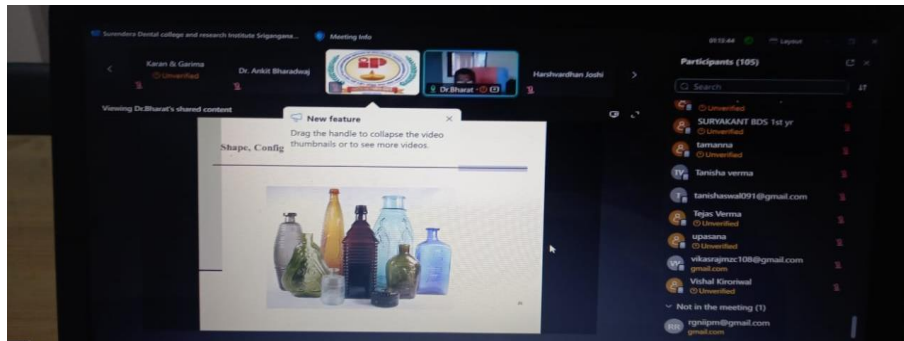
Surendera Dental college and research Institute Sriganganagar...
Meeting info
00:52:44
Layout

Karan & Garima
Unverified
Dr. Ankit Bharadwaj
Dr.Bharat
Harshvardhan Joshi

Viewing Dr.Bharat's shared content

New feature
Drag the handle to collapse the video thumbnails or to see more videos.

Shape, Config

Participants (105)
Search
Unverified
SURYAKANT BDS 1st yr
Unverified
tamanna
Unverified
TV Tanisha verma
T tanishaswal091@gmail.com
Tejas Verma
Unverified
upasana
Unverified
VY vikasrajmzc108@gmail.com
gmail.com
Vishal Kironiwal
Unverified
Not in the meeting (1)
rgnilpm@gmail.com
gmail.com